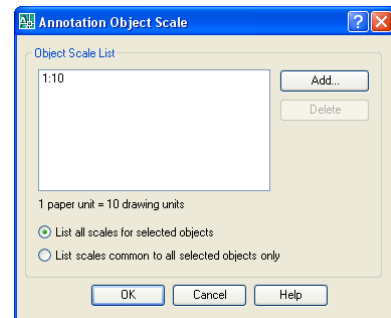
Annotation Object Scale

Object Scale List

1:10

Add...

Delete

1 paper unit = 10 drawing units

List all scales for selected objects

List scales common to all selected objects only

OK

Cancel

Help